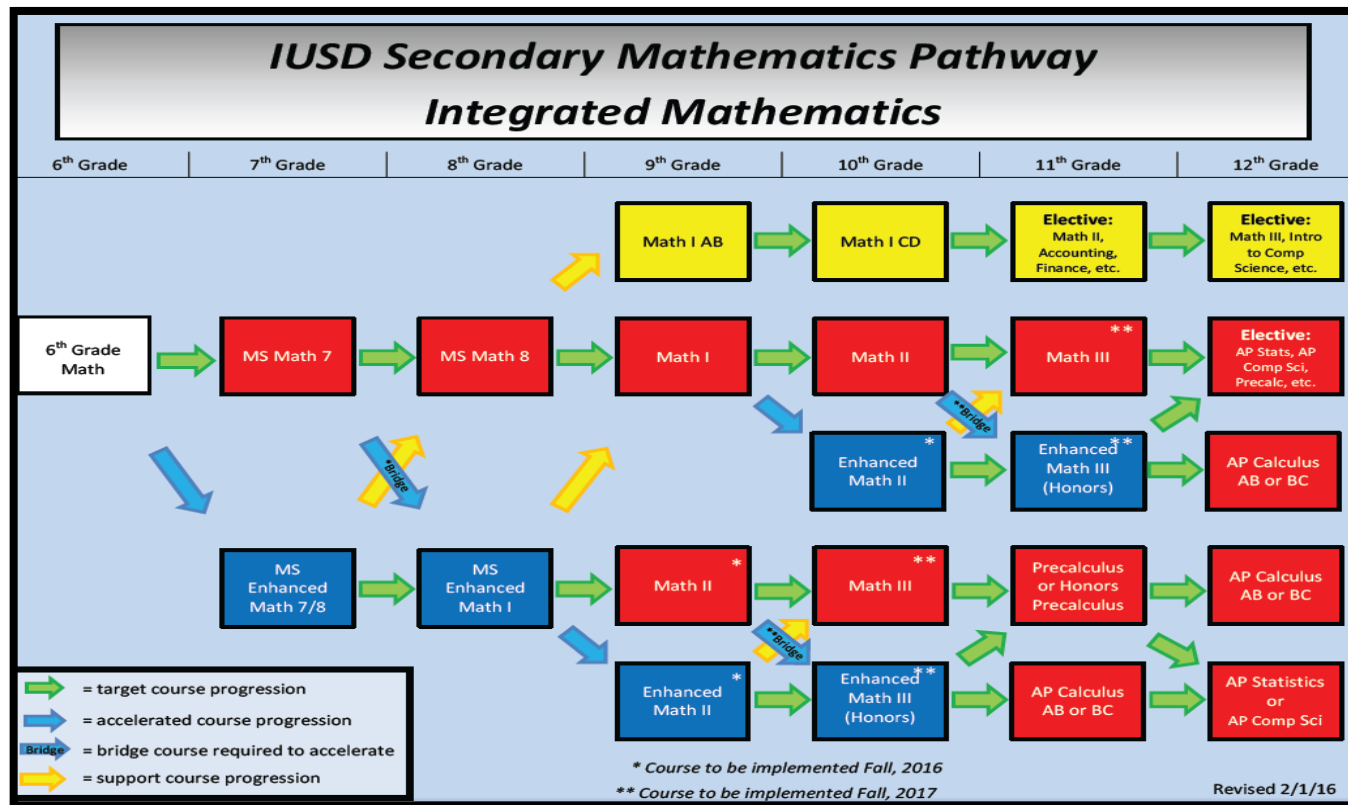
IUSD Secondary Mathematics Pathway
Integrated Mathematics

6th Grade | 7th Grade | 8th Grade | 9th Grade | 10th Grade | 11th Grade | 12th Grade

Math I AB

Math I CD

Elective: Math II, Accounting, Finance, etc.

Elective: Math III, Intro to Comp Science, etc.

6th Grade Math

MS Math 7

MS Math 8

Math I

Math II

** Math III

Elective: AP Stats, AP Comp Sci, Precalc, etc.

**Bridge

*Bridge

* Enhanced Math II

Enhanced ** Math III (Honors)

AP Calculus AB or BC

MS Enhanced Math 7/8

MS Enhanced Math I

* Math II

** Math III

Precalculus or Honors Precalculus

AP Calculus AB or BC

**Bridge

* Enhanced Math II

Enhanced ** Math III (Honors)

AP Calculus AB or BC

AP Statistics or AP Comp Sci

= target course progression
= accelerated course progression
Bridge = bridge course required to accelerate
= support course progression

* Course to be implemented Fall, 2016
** Course to be implemented Fall, 2017

Revised 2/1/16